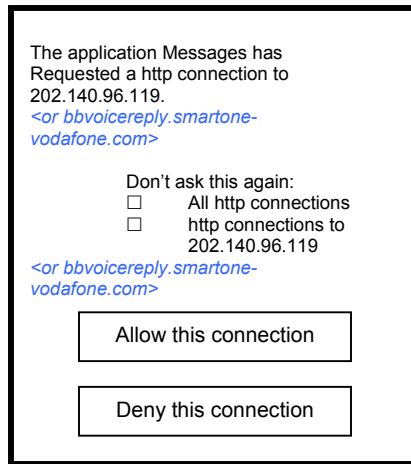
The application Messages has Requested a http connection to 202.140.96.119.
<or bbvoicereply.smartone-vodafone.com>

Don't ask this again:
☐ All http connections
☐ http connections to 202.140.96.119
<or bbvoicereply.smartone-vodafone.com>

Allow this connection

Deny this connection